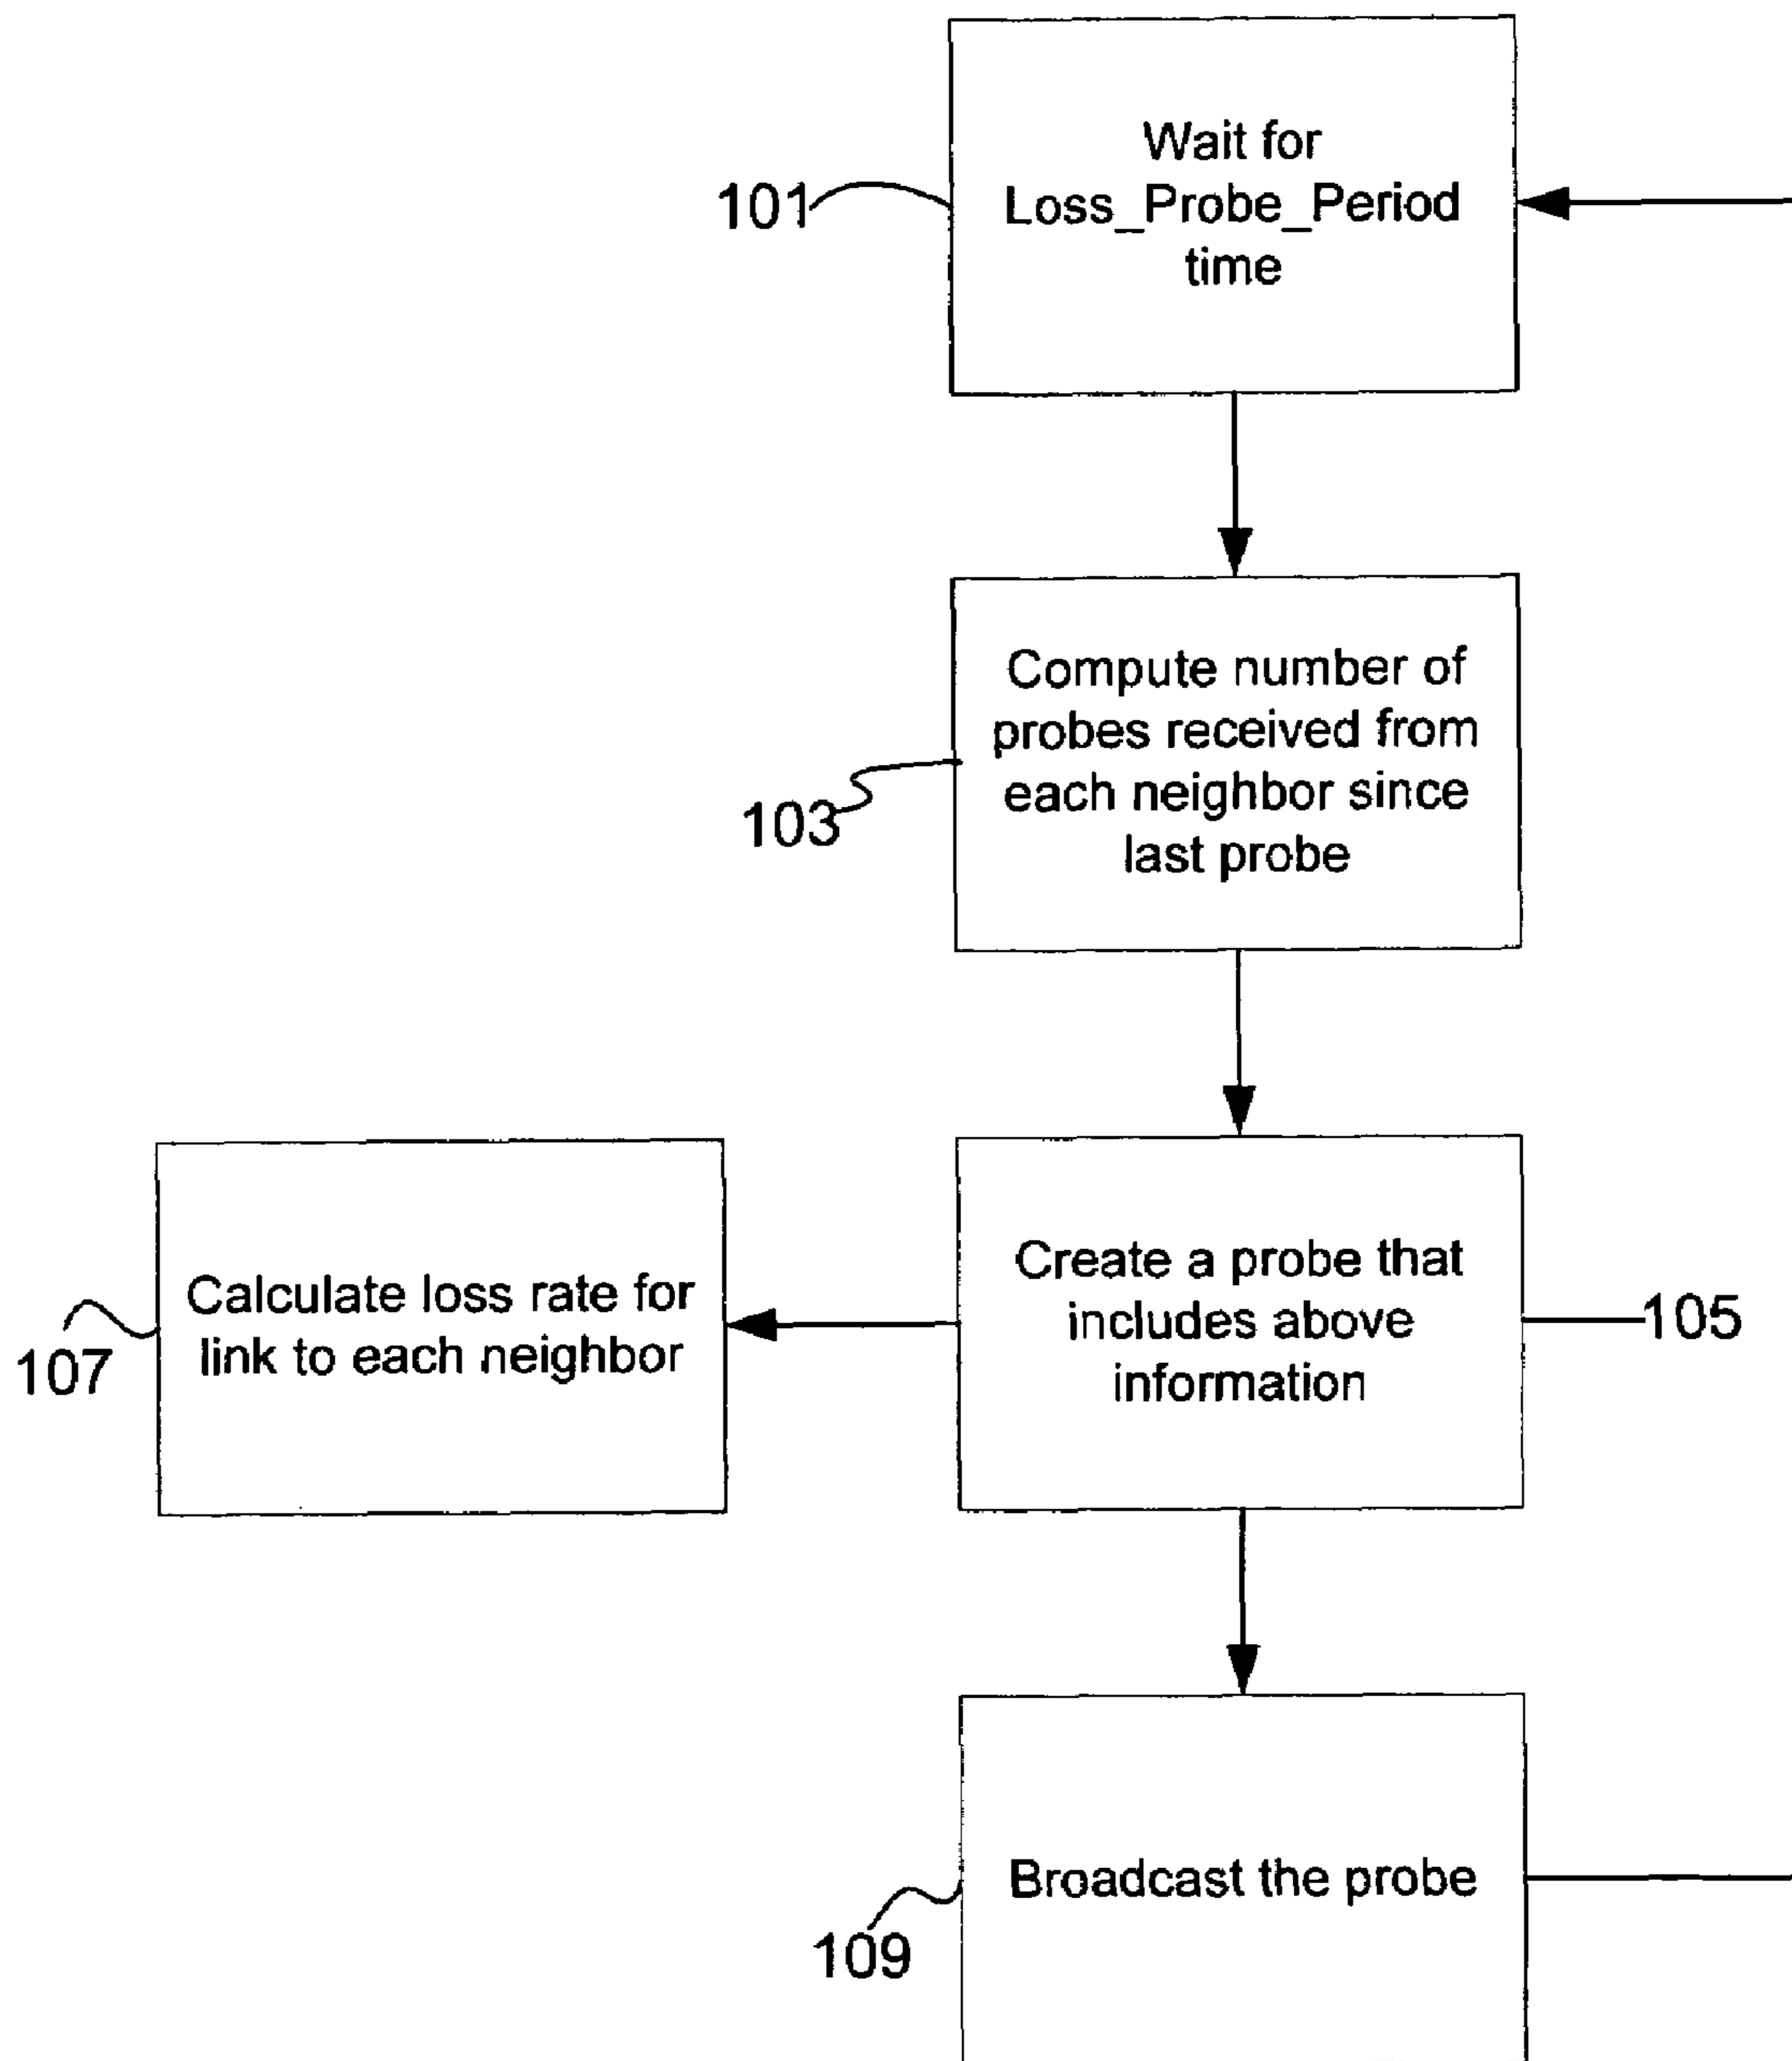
101

Wait for Loss_Probe_Period time

103

Compute number of probes received from each neighbor since last probe

107

Calculate loss rate for link to each neighbor

Create a probe that includes above information

105

109

Broadcast the probe